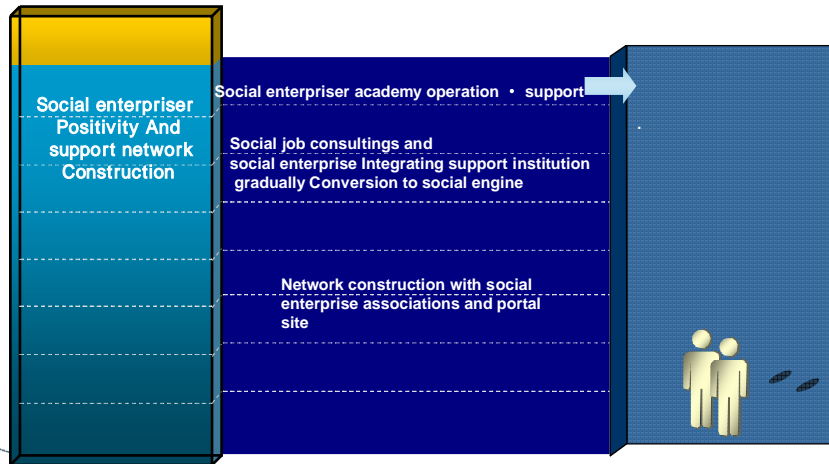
Social enterpriser Positivity And support network Construction

Social enterpriser academy operation • support

Social job consultings and social enterprise Integrating support institution gradually Conversion to social engine

Network construction with social enterprise associations and portal site